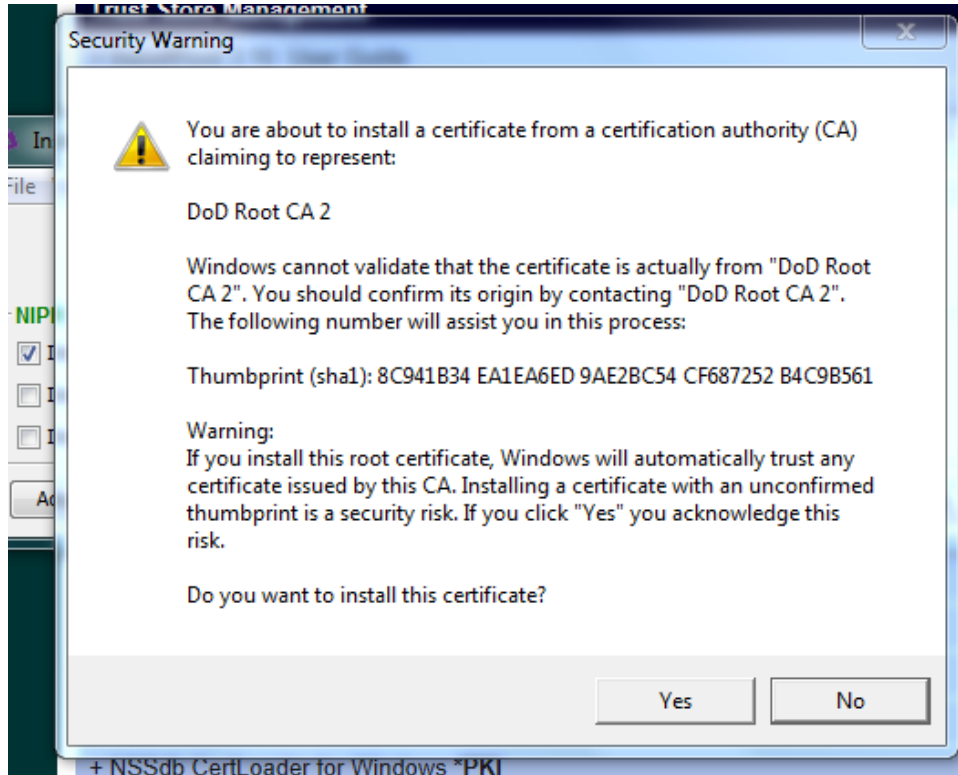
Trust Store Management

Security Warning

In

File

NIPI

Ad

You are about to install a certificate from a certification authority (CA) claiming to represent:

DoD Root CA 2

Windows cannot validate that the certificate is actually from "DoD Root CA 2". You should confirm its origin by contacting "DoD Root CA 2". The following number will assist you in this process:

Thumbprint (sha1): 8C941B34 EA1EA6ED 9AE2BC54 CF687252 B4C9B561

Warning:
If you install this root certificate, Windows will automatically trust any certificate issued by this CA. Installing a certificate with an unconfirmed thumbprint is a security risk. If you click "Yes" you acknowledge this risk.

Do you want to install this certificate?

Yes
No

+ NSSdb CertLoader for Windows *PKI